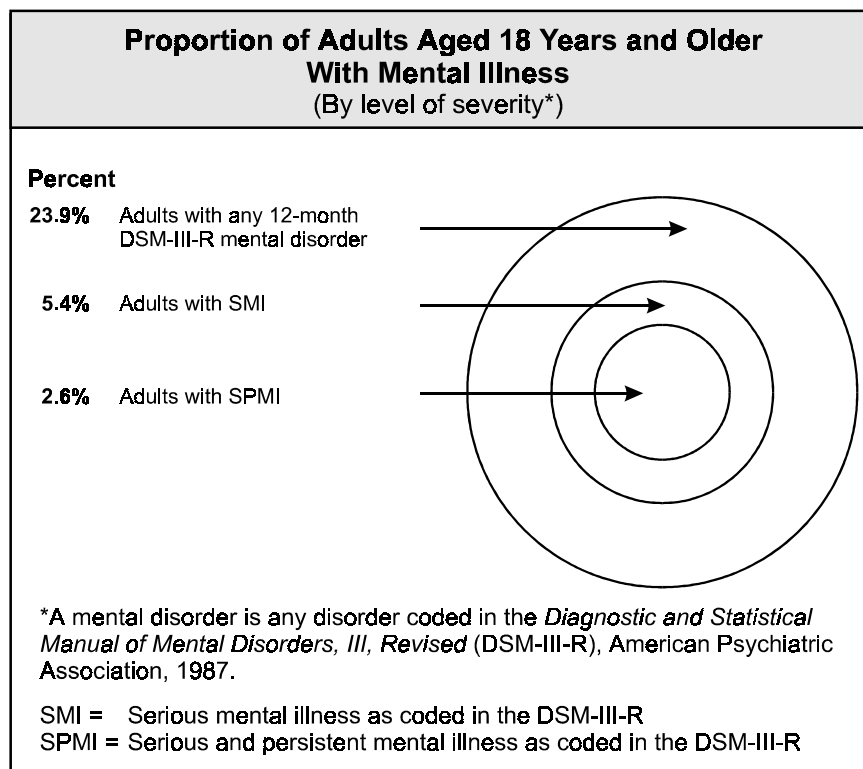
Proportion of Adults Aged 18 Years and Older With Mental Illness
(By level of severity*)

Percent

23.9% Adults with any 12-month DSM-III-R mental disorder

5.4% Adults with SMI

2.6% Adults with SPMI

*A mental disorder is any disorder coded in the Diagnostic and Statistical Manual of Mental Disorders, III, Revised (DSM-III-R), American Psychiatric Association, 1987.

SMI = Serious mental illness as coded in the DSM-III-R
SPMI = Serious and persistent mental illness as coded in the DSM-III-R